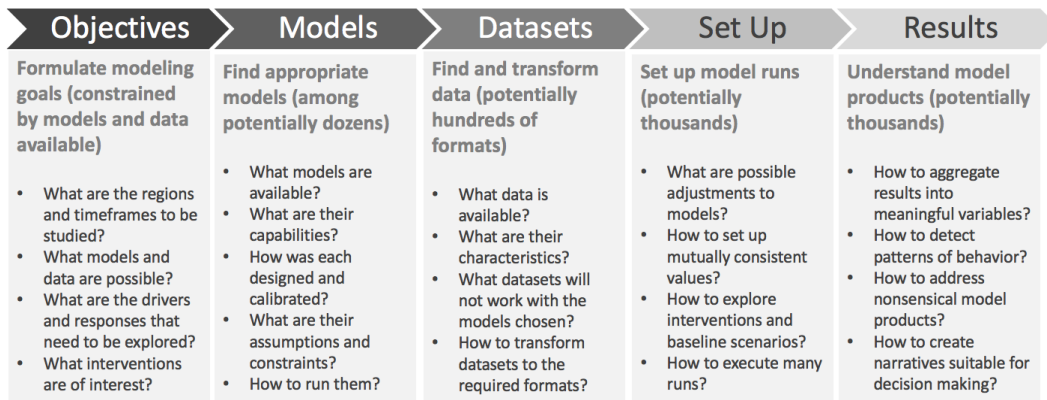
Objectives

Formulate modeling goals (constrained by models and data available)

- What are the regions and timeframes to be studied?
- What models and data are possible?
- What are the drivers and responses that need to be explored?
- What interventions are of interest?

Models

Find appropriate models (among potentially dozens)

- What models are available?
- What are their capabilities?
- How was each designed and calibrated?
- What are their assumptions and constraints?
- How to run them?

Datasets

Find and transform data (potentially hundreds of formats)

- What data is available?
- What are their characteristics?
- What datasets will not work with the models chosen?
- How to transform datasets to the required formats?

Set Up

Set up model runs (potentially thousands)

- What are possible adjustments to models?
- How to set up mutually consistent values?
- How to explore interventions and baseline scenarios?
- How to execute many runs?

Results

Understand model products (potentially thousands)

- How to aggregate results into meaningful variables?
- How to detect patterns of behavior?
- How to address nonsensical model products?
- How to create narratives suitable for decision making?